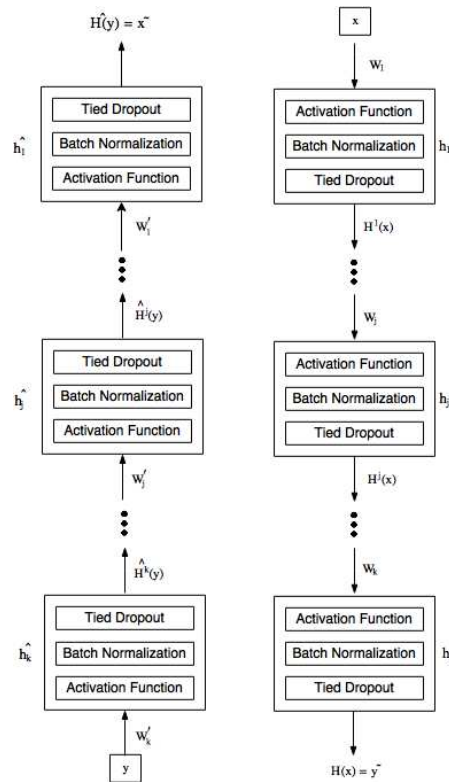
$\hat{H}(y) = x^{\sim}$

$\hat{h_1}$

Tied Dropout

Batch Normalization

Activation Function

$W_1'$

$\hat{H}^j(y)$

$\hat{h_j}$

Tied Dropout

Batch Normalization

Activation Function

$W_j'$

$\hat{H}^k(y)$

$\hat{h_k}$

Tied Dropout

Batch Normalization

Activation Function

$W_k'$

y

x

$W_1$

Activation Function

Batch Normalization

Tied Dropout

$h_1$

$H^1(x)$

$W_j$

Activation Function

Batch Normalization

Tied Dropout

$h_j$

$H^j(x)$

$W_k$

Activation Function

Batch Normalization

Tied Dropout

h

$H(x) = y^{\sim}$